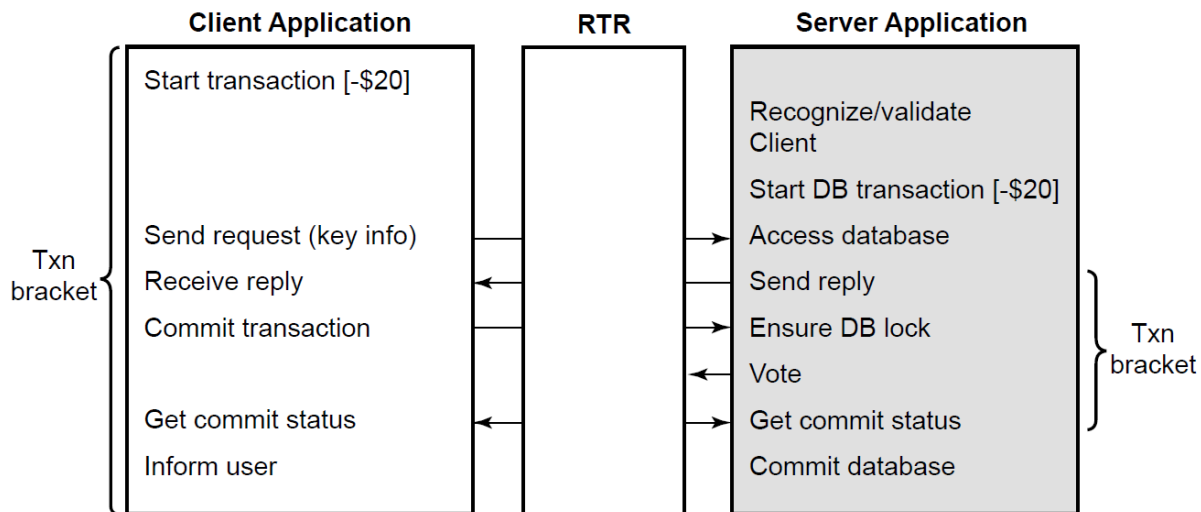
Client Application

RTR

Server Application

Txn bracket

Start transaction [-$20]

Send request (key info)

Receive reply

Commit transaction

Get commit status

Inform user

Recognize/validate Client

Start DB transaction [-$20]

Access database

Send reply

Ensure DB lock

Vote

Get commit status

Commit database

Txn bracket